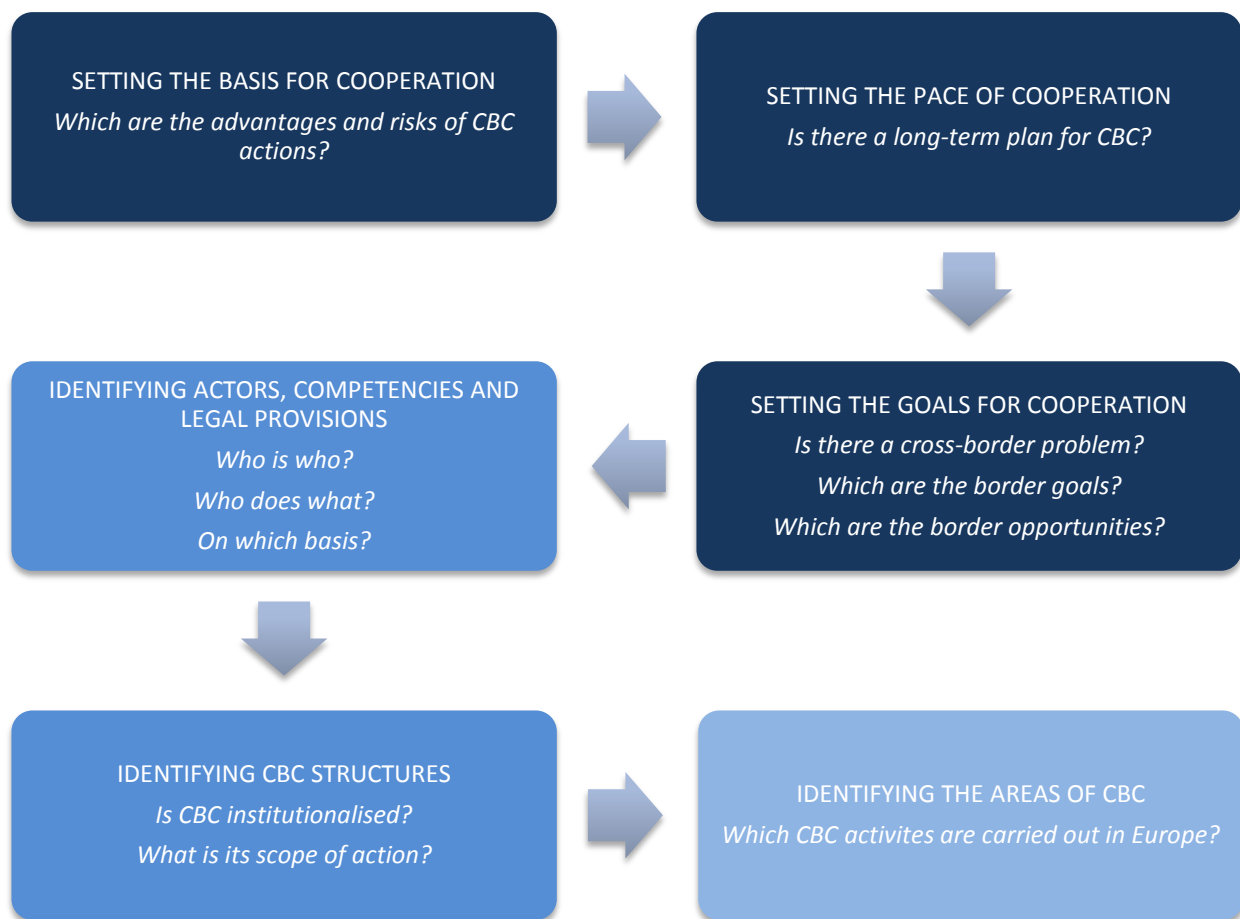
SETTING THE BASIS FOR COOPERATION
*Which are the advantages and risks of CBC actions?*

SETTING THE PACE OF COOPERATION
*Is there a long-term plan for CBC?*

SETTING THE GOALS FOR COOPERATION
*Is there a cross-border problem?*
*Which are the border goals?*
*Which are the border opportunities?*

IDENTIFYING ACTORS, COMPETENCIES AND LEGAL PROVISIONS
*Who is who?*
*Who does what?*
*On which basis?*

IDENTIFYING CBC STRUCTURES
*Is CBC institutionalised?*
*What is its scope of action?*

IDENTIFYING THE AREAS OF CBC
*Which CBC activites are carried out in Europe?*